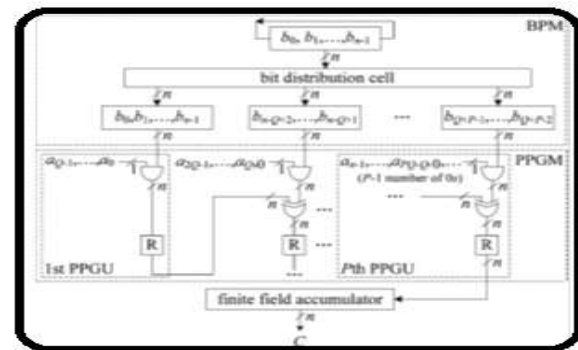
BPM

$b_0, b_1, ..., b_{n-1}$

$n$

bit distribution cell

$n$ $n$ $n$

$b_0, b_1, ..., b_{n-1}$

$b_{n-Q-2}, ..., b_{n-Q-1}$

...

$b_{Q-P-1}, ..., b_{Q-P-2}$

PPGM

$a_{Q-1}, ..., a_0$

$a_{2Q-1}, ..., a_Q, 0$

$a_{n-1}, ..., a_{PQ-Q}, 0, ..., 0$

($P$-1 number of 0s)

$n$ $n$

R R R

1st PPGU

$P$th PPGU

finite field accumulator

$n$

C